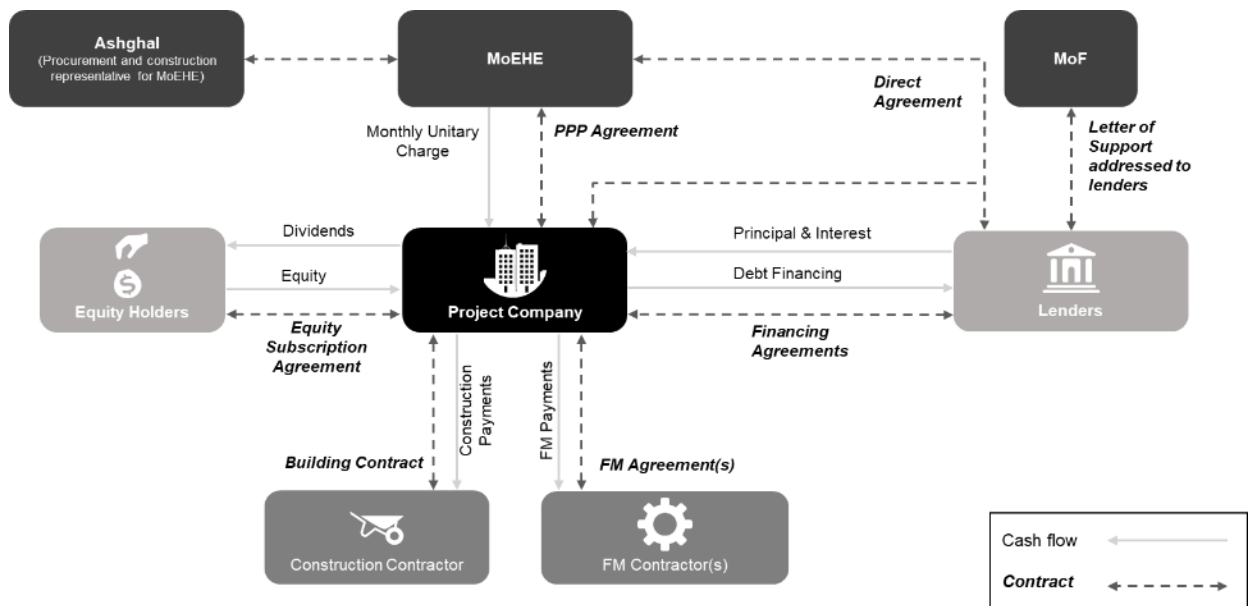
Ashghal
(Procurement and construction representative for MoEHE)

MoEHE

MoF

Direct Agreement

Monthly Unitary Charge

PPP Agreement

Letter of Support addressed to lenders

Dividends

Equity

Equity Holders

Equity Subscription Agreement

Project Company

Principal & Interest

Debt Financing

Lenders

Financing Agreements

Construction Payments

FM Payments

Building Contract

FM Agreement(s)

Construction Contractor

FM Contractor(s)

Cash flow

Contract